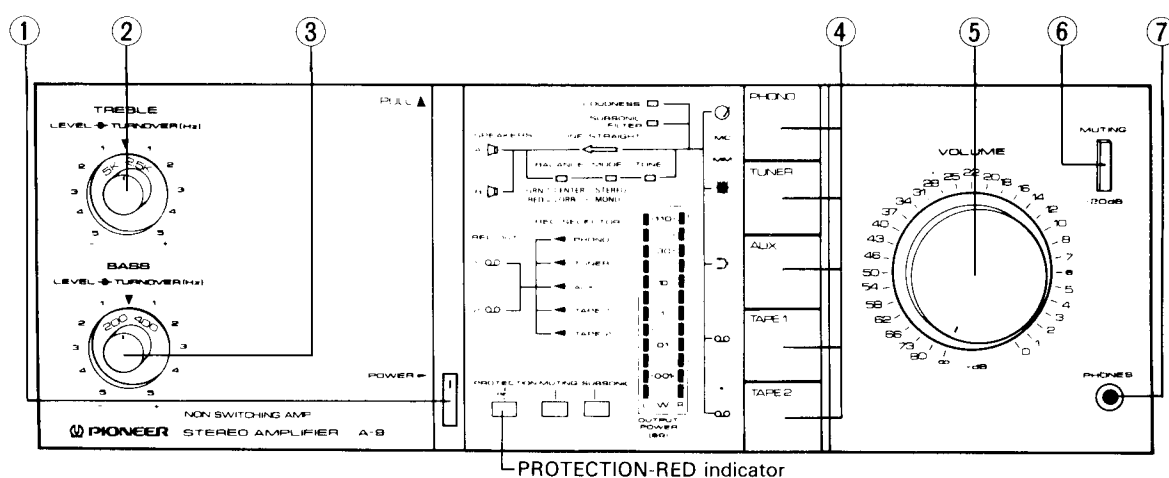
①
②
③
④
⑤
⑥
⑦

TREBLE
LEVEL ◆ TURNOVER (Hz)
1 1
2 5K 2.5K 2
3 3
4 4
5 5

BASS
LEVEL ◆ TURNOVER (Hz)
1 1
2 200 400 2
3 3
4 4
5 5

PULL ▲
POWER

NON SWITCHING AMP
PIONEER STEREO AMPLIFIER A-8

LOUDNESS
SUBSONIC FILTER
SPEAKERS
A
B
BALANCE · MODE · TONE
REC SELECTOR
PHONO
TUNER
AUX
TAPE 1
TAPE 2
PROTECTION · MUTING · SUBSONIC
OUTPUT POWER
W
MC
MM

PHONO
TUNER
AUX
TAPE 1
TAPE 2

VOLUME
28 25 22 20 18 16 14 12 10 8 7 6 5 4 3 2 1 0
31 34 37 40 43 46 50 54 58 62 66 73 80 ∞
-dB

MUTING
-20dB

PHONES

PROTECTION-RED indicator